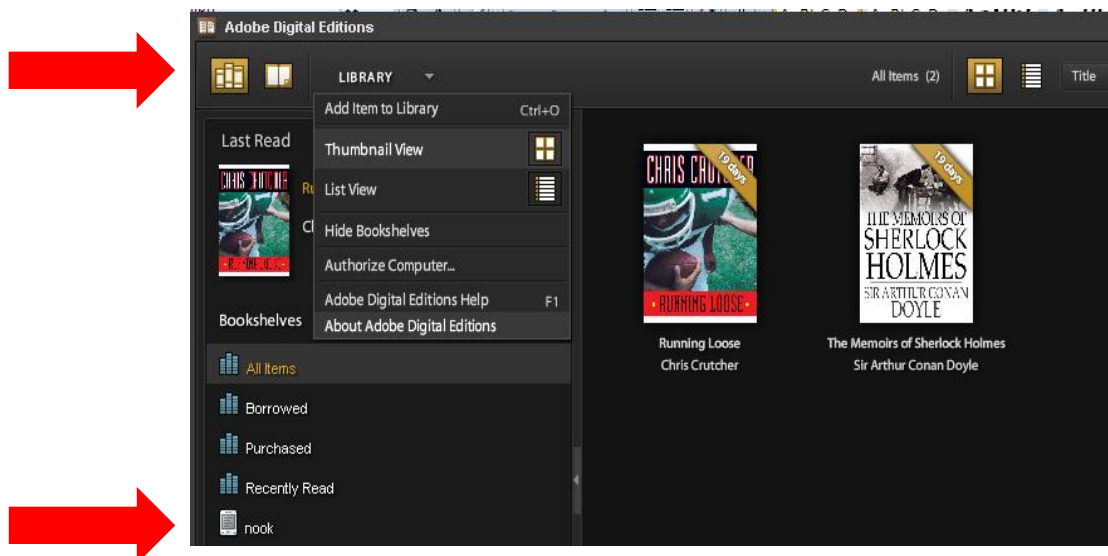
Adobe Digital Editions

LIBRARY

All Items (2)

Title

Add Item to Library Ctrl+O

Thumbnail View

List View

Hide Bookshelves

Authorize Computer...

Adobe Digital Editions Help F1

About Adobe Digital Editions

Last Read

CHRIS CRUTCHER

Re

Cl

RUNNING LOOSE

Bookshelves

All Items

Borrowed

Purchased

Recently Read

nook

CHRIS CRUTCHER

19 days

RUNNING LOOSE

Running Loose
Chris Crutcher

19 days

THE MEMOIRS OF SHERLOCK HOLMES

SIR ARTHUR CONAN DOYLE

The Memoirs of Sherlock Holmes
Sir Arthur Conan Doyle